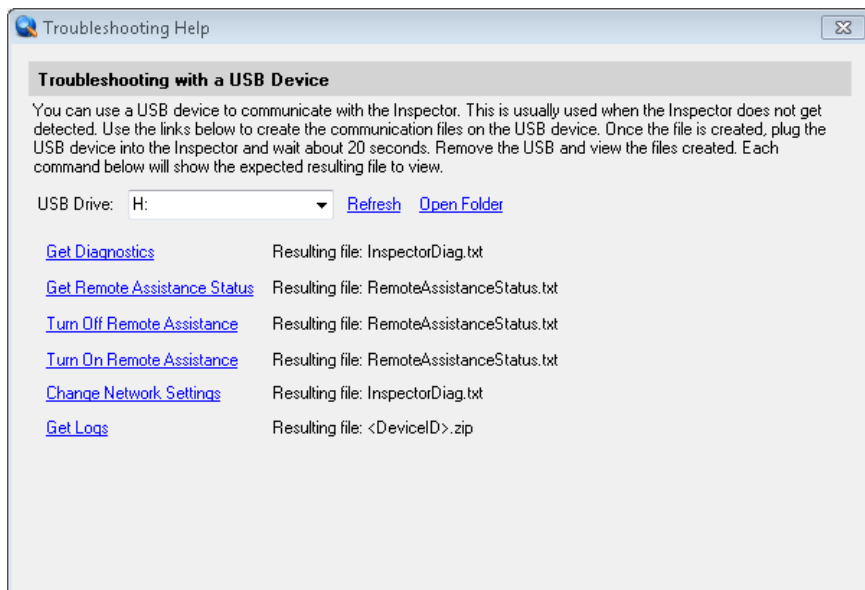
Troubleshooting Help

Troubleshooting with a USB Device

You can use a USB device to communicate with the Inspector. This is usually used when the Inspector does not get detected. Use the links below to create the communication files on the USB device. Once the file is created, plug the USB device into the Inspector and wait about 20 seconds. Remove the USB and view the files created. Each command below will show the expected resulting file to view.

USB Drive: H: Refresh Open Folder

Get Diagnostics Resulting file: InspectorDiag.txt

Get Remote Assistance Status Resulting file: RemoteAssistanceStatus.txt

Turn Off Remote Assistance Resulting file: RemoteAssistanceStatus.txt

Turn On Remote Assistance Resulting file: RemoteAssistanceStatus.txt

Change Network Settings Resulting file: InspectorDiag.txt

Get Logs Resulting file: <DeviceID>.zip